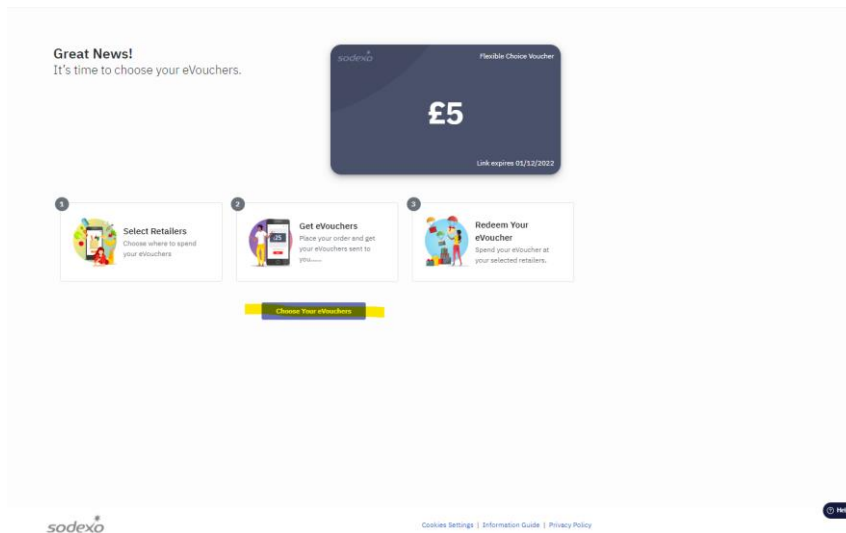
Great News!
It's time to choose your eVouchers.

sodexo
Flexible Choice Voucher
£5
Link expires 01/12/2022

1
Select Retailers
Choose where to spend your eVouchers

2
Get eVouchers
Place your order and get your eVouchers sent to you......

3
Redeem Your eVoucher
Spend your eVoucher at your selected retailers.

Choose Your eVouchers

sodexo
Cookies Settings | Information Guide | Privacy Policy
Hel